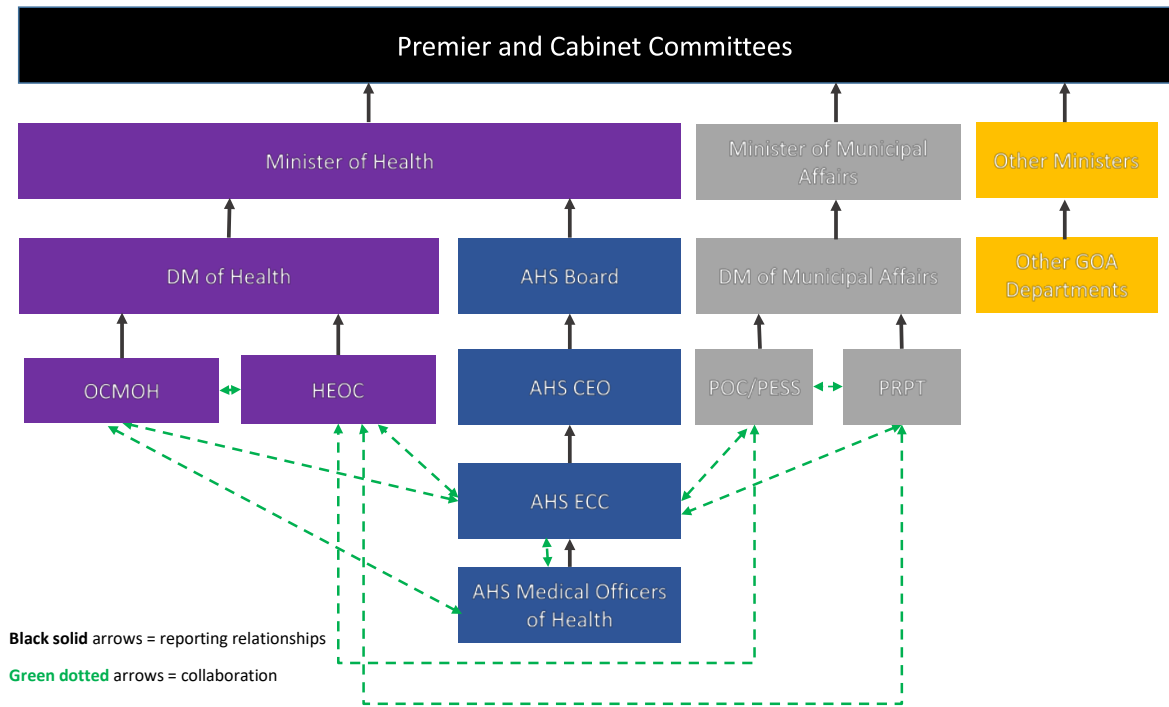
Premier and Cabinet Committees

Minister of Health

Minister of Municipal Affairs

Other Ministers

DM of Health

AHS Board

DM of Municipal Affairs

Other GOA Departments

OCMOH

HEOC

AHS CEO

POC/PESS

PRPT

AHS ECC

AHS Medical Officers of Health

**Black solid** arrows = reporting relationships

**Green dotted** arrows = collaboration